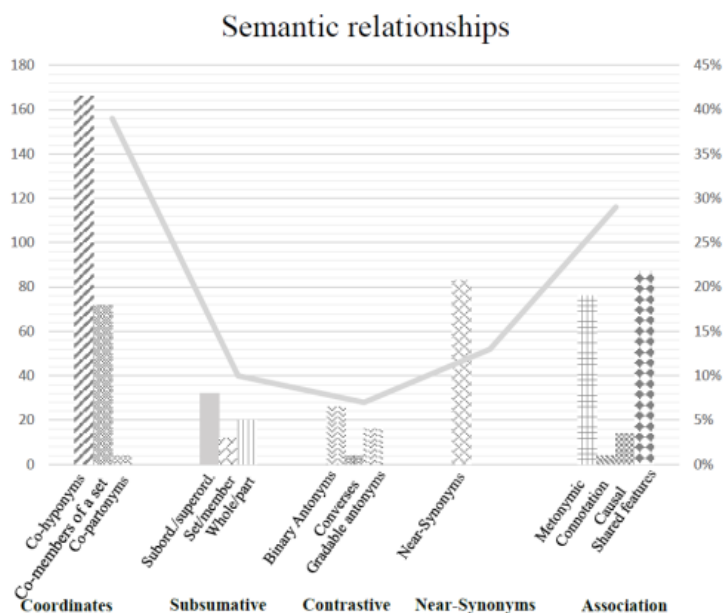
Semantic relationships

180
160
140
120
100
80
60
40
20
0

45%
40%
35%
30%
25%
20%
15%
10%
5%
0%

Co-hyponyms
Co-members of a set
Co-partonyms
Subord./superord.
Set/member
Whole/part
Binary Antonyms
Converses
Gradable antonyms
Near-Synonyms
Metonymic
Connotation
Causal
Shared features

Coordinates
Subsumative
Contrastive
Near-Synonyms
Association